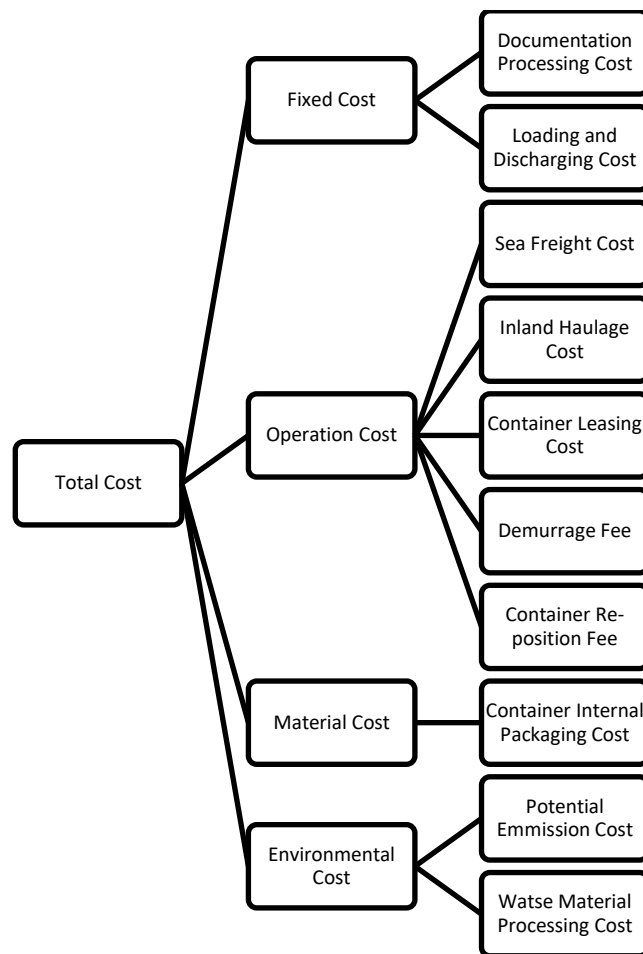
Total Cost

Fixed Cost

Documentation Processing Cost

Loading and Discharging Cost

Operation Cost

Sea Freight Cost

Inland Haulage Cost

Container Leasing Cost

Demurrage Fee

Container Re-position Fee

Material Cost

Container Internal Packaging Cost

Environmental Cost

Potential Emmission Cost

Watse Material Processing Cost